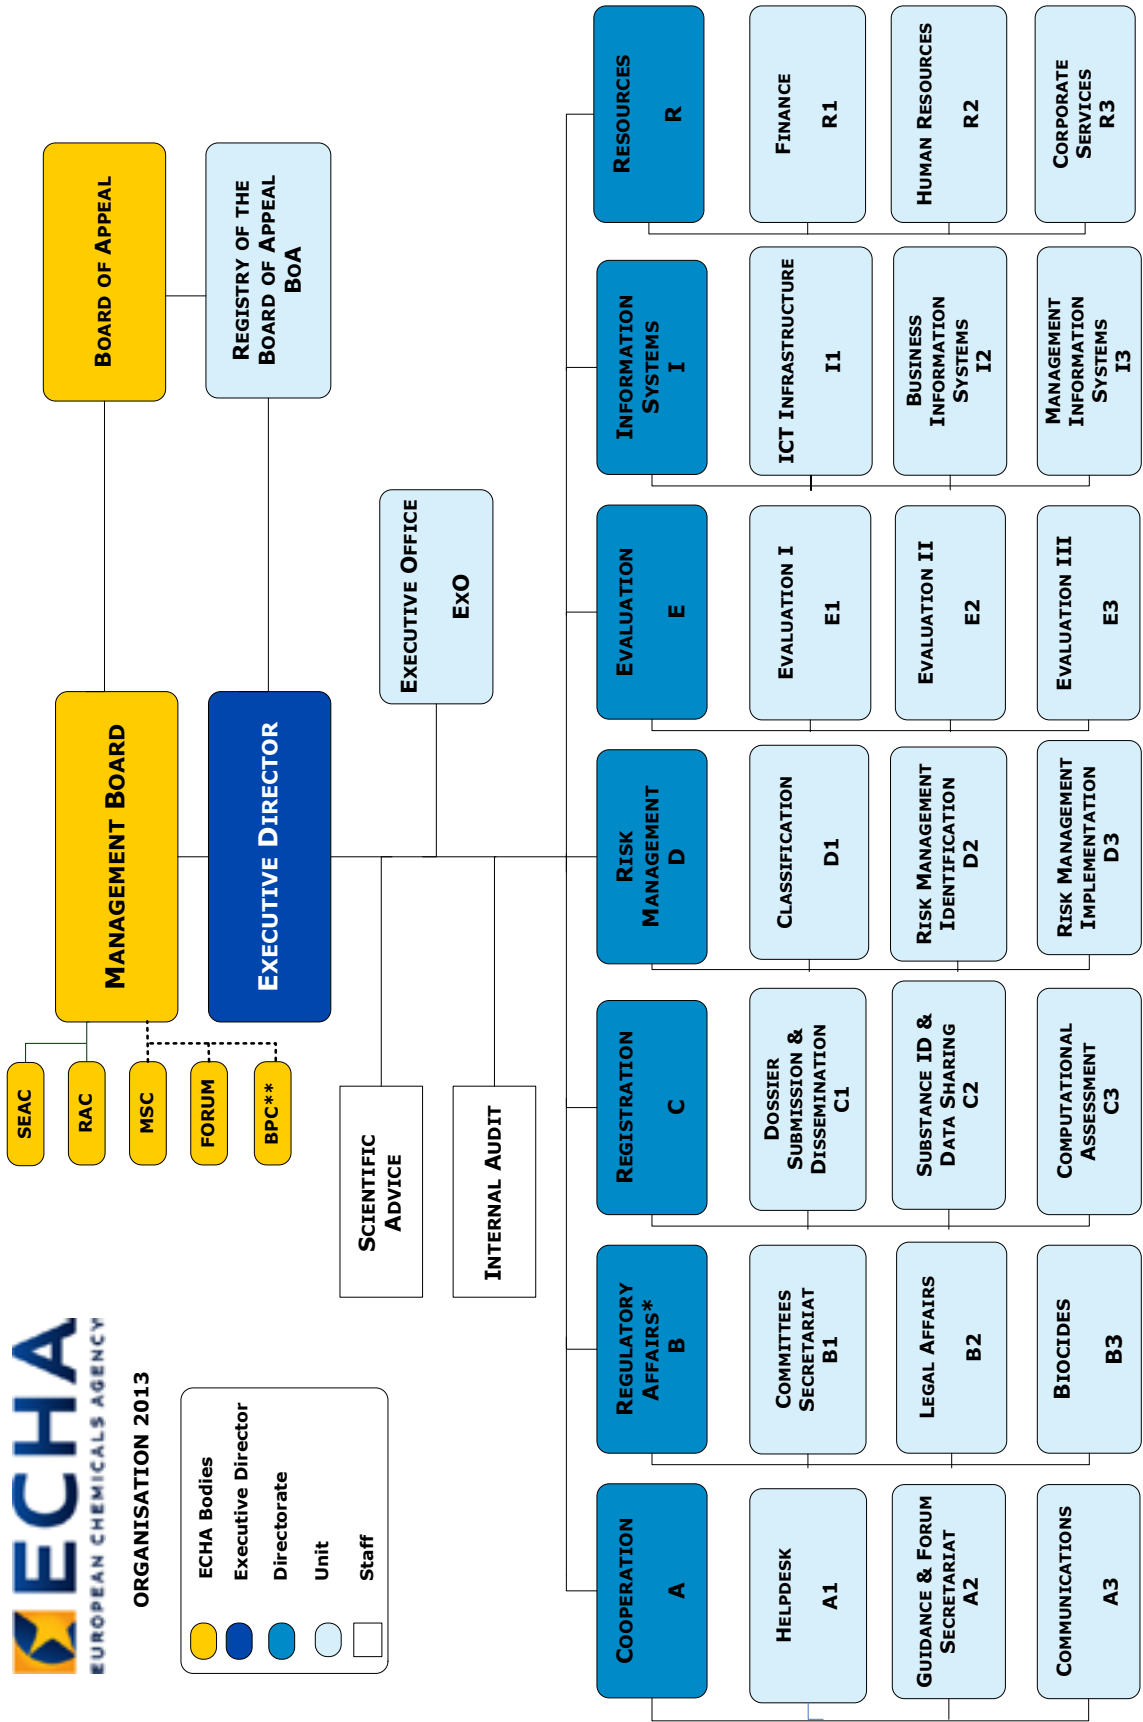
ECHA
EUROPEAN CHEMICALS AGENCY

ORGANISATION 2013

ECHA Bodies
Executive Director
Directorate
Unit
Staff

SEAC
RAC
MSC
FORUM
BPC**

Management Board

Board of Appeal

Registry of the Board of Appeal
BoA

Executive Director

Executive Office
ExO

Scientific Advice

Internal Audit

Cooperation
A

Helpdesk
A1

Guidance & Forum Secretariat
A2

Communications
A3

Regulatory Affairs*
B

Committees Secretariat
B1

Legal Affairs
B2

Biocides
B3

Registration
C

Dossier Submission & Dissemination
C1

Substance ID & Data Sharing
C2

Computational Assessment
C3

Risk Management
D

Classification
D1

Risk Management Identification
D2

Risk Management Implementation
D3

Evaluation
E

Evaluation I
E1

Evaluation II
E2

Evaluation III
E3

Information Systems
I

ICT Infrastructure
I1

Business Information Systems
I2

Management Information Systems
I3

Resources
R

Finance
R1

Human Resources
R2

Corporate Services
R3